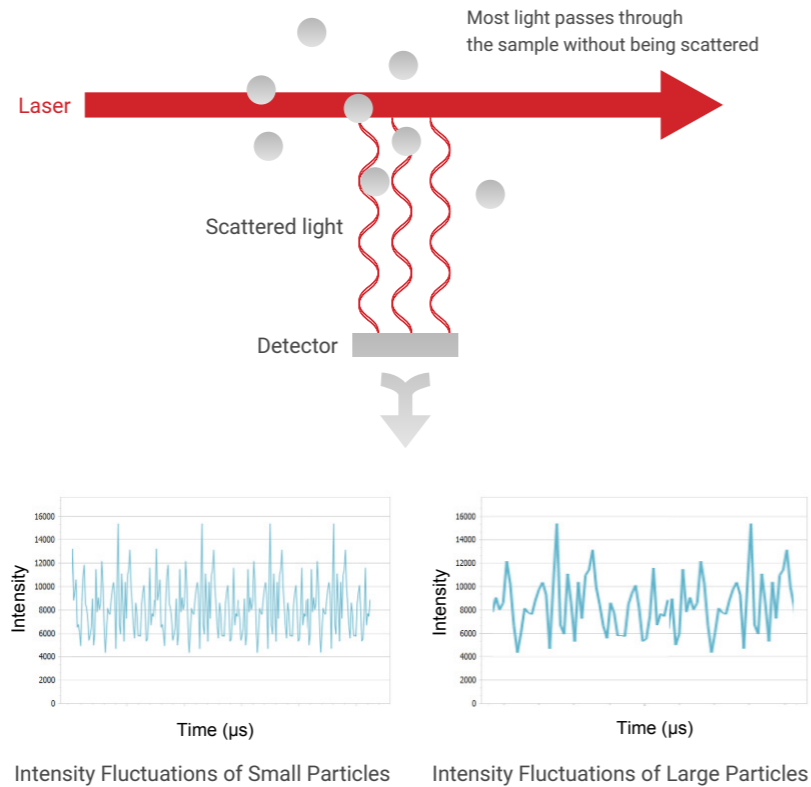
Most light passes through the sample without being scattered

Laser

Scattered light

Detector

16000
14000
12000
10000
8000
6000
4000
2000
0

Intensity

Time (µs)

Intensity Fluctuations of Small Particles

16000
14000
12000
10000
8000
6000
4000
2000
0

Intensity

Time (µs)

Intensity Fluctuations of Large Particles